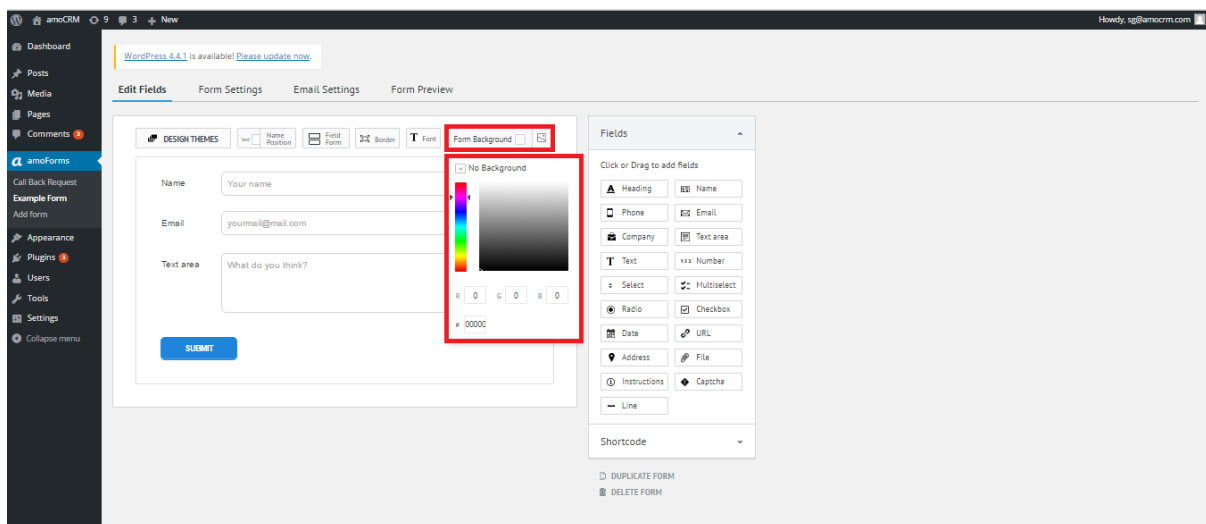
amoCRM 9 3 + New

Howdy, sg@amocrm.com

Dashboard
Posts
Media
Pages
Comments 3
amoForms
Call Back Request
Example Form
Add form
Appearance
Plugins 3
Users
Tools
Settings
Collapse menu

WordPress 4.4.1 is available! Please update now.

Edit Fields Form Settings Email Settings Form Preview

DESIGN THEMES Name Position Field Form Border Font Form Background

No Background

R 0 G 0 B 0

# 000000

Name Your name
Email yourmail@mail.com
Text area What do you think?

SUBMIT

Fields

Click or Drag to add fields

Heading Name
Phone Email
Company Text area
Text Number
Select Multiselect
Radio Checkbox
Date URL
Address File
Instructions Captcha
Line

Shortcode

DUPLICATE FORM
DELETE FORM